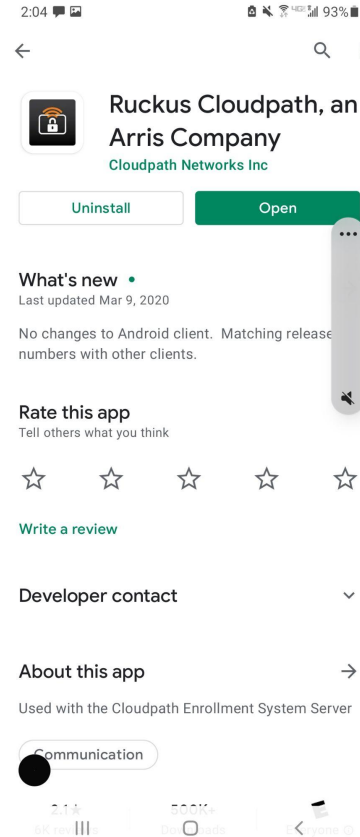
2:04 4G 93%

Ruckus Cloudpath, an Arris Company
Cloudpath Networks Inc

Uninstall
Open

What's new •
Last updated Mar 9, 2020

No changes to Android client. Matching release numbers with other clients.

Rate this app
Tell others what you think

Write a review

Developer contact

About this app

Used with the Cloudpath Enrollment System Server

Communication

2.1★
6K reviews
500K+
Downloads
Everyone